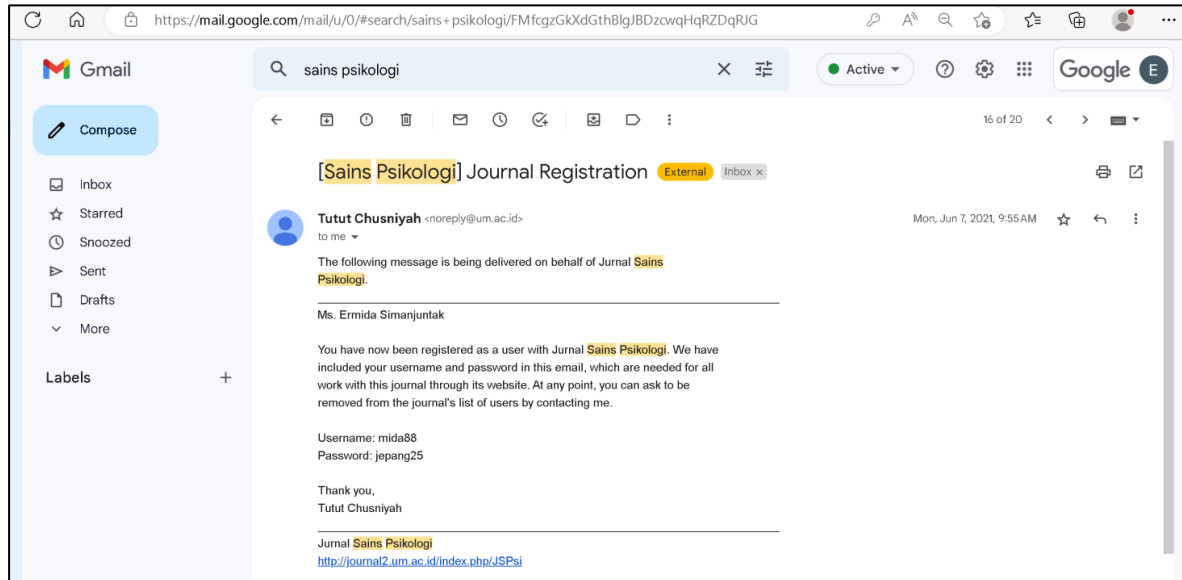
https://mail.google.com/mail/u/0/#search/sains+psikologi/FMfcgzGkXdGthBlgJBDzcwqHqRZDqRJG

Gmail

sains psikologi

Active

Google E

Compose

Inbox
Starred
Snoozed
Sent
Drafts
More

Labels +

16 of 20

[Sains Psikologi] Journal Registration External Inbox ×

Tutut Chusniyah <noreply@um.ac.id>
to me

Mon, Jun 7, 2021, 9:55 AM

The following message is being delivered on behalf of Jurnal Sains Psikologi.

Ms. Ermida Simanjuntak

You have now been registered as a user with Jurnal Sains Psikologi. We have included your username and password in this email, which are needed for all work with this journal through its website. At any point, you can ask to be removed from the journal's list of users by contacting me.

Username: mida88
Password: jepang25

Thank you,
Tutut Chusniyah

Jurnal Sains Psikologi
http://journal2.um.ac.id/index.php/JSPsi